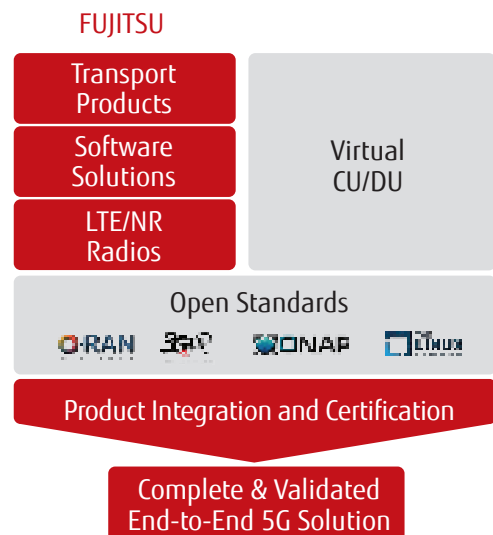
FUJITSU

Transport Products

Software Solutions

LTE/NR Radios

Virtual CU/DU

Open Standards

O-RAN 3GPP ONAP THE LINUX

Product Integration and Certification

Complete & Validated End-to-End 5G Solution